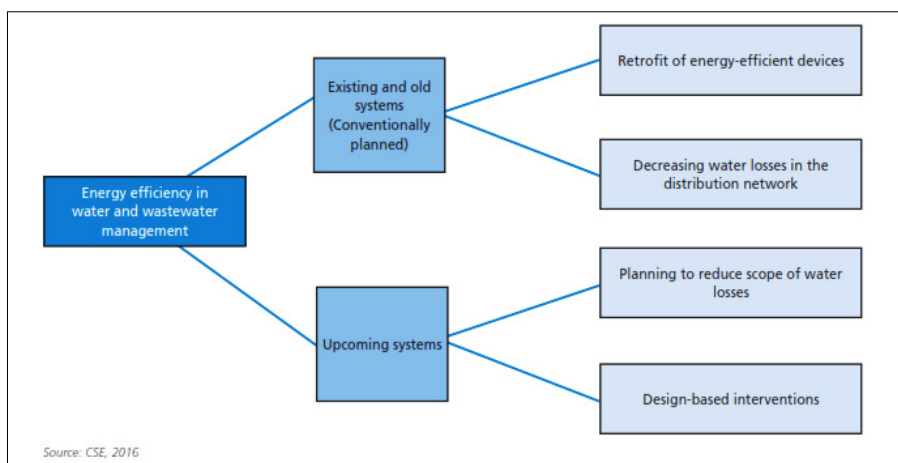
Energy efficiency in water and wastewater management

Existing and old systems (Conventionally planned)

Retrofit of energy-efficient devices

Decreasing water losses in the distribution network

Upcoming systems

Planning to reduce scope of water losses

Design-based interventions

Source: CSE, 2016